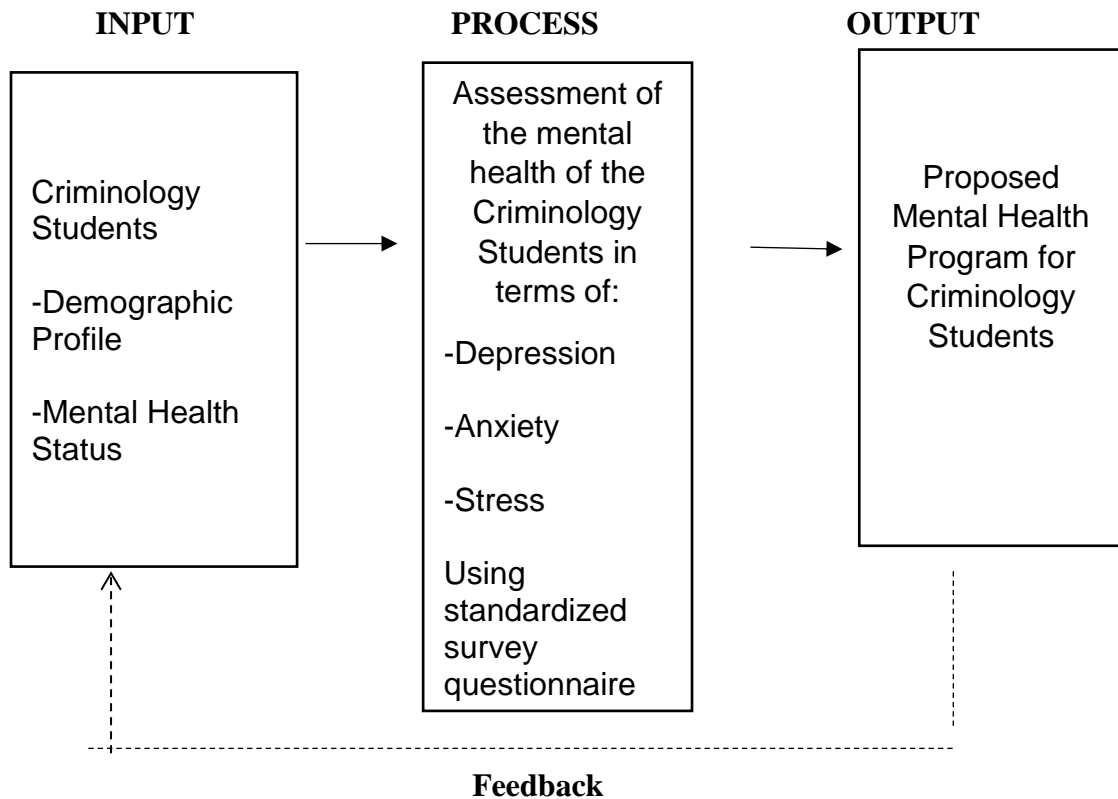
INPUT

PROCESS

OUTPUT

Criminology Students

-Demographic Profile

-Mental Health Status

Assessment of the mental health of the Criminology Students in terms of:

-Depression

-Anxiety

-Stress

Using standardized survey questionnaire

Proposed Mental Health Program for Criminology Students

Feedback